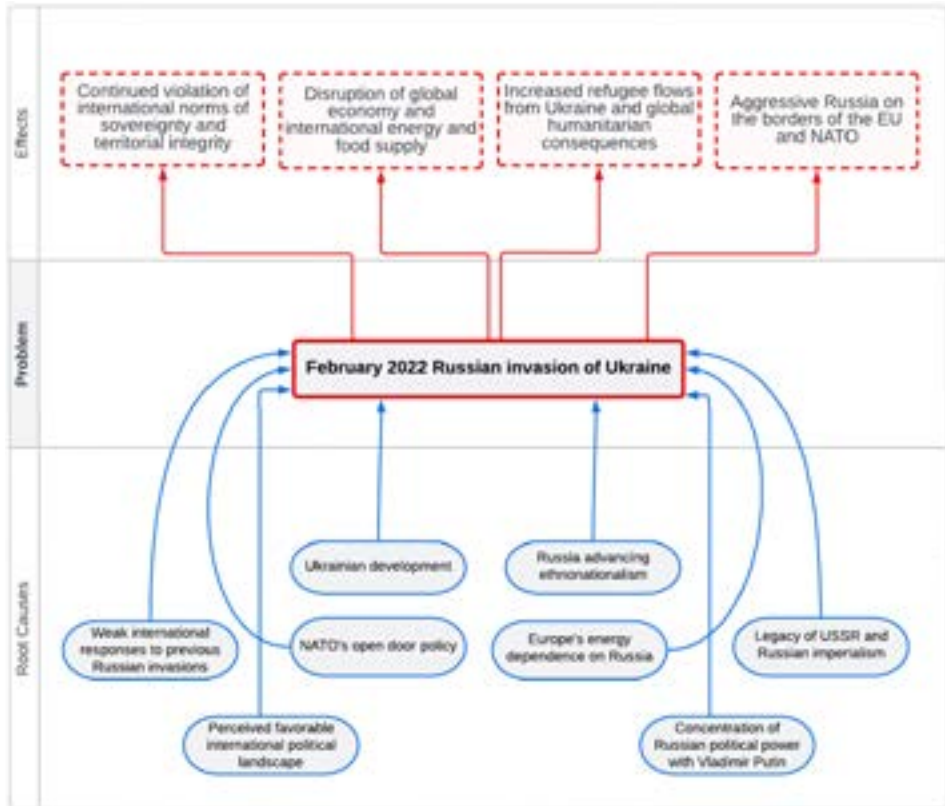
Effects

Continued violation of international norms of sovereignty and territorial integrity

Disruption of global economy and international energy and food supply

Increased refugee flows from Ukraine and global humanitarian consequences

Aggressive Russia on the borders of the EU and NATO

Problem

February 2022 Russian invasion of Ukraine

Root Causes

Ukrainian development

Russia advancing ethnonationalism

Weak international responses to previous Russian invasions

NATO's open door policy

Europe's energy dependence on Russia

Legacy of USSR and Russian imperialism

Perceived favorable international political landscape

Concentration of Russian political power with Vladimir Putin